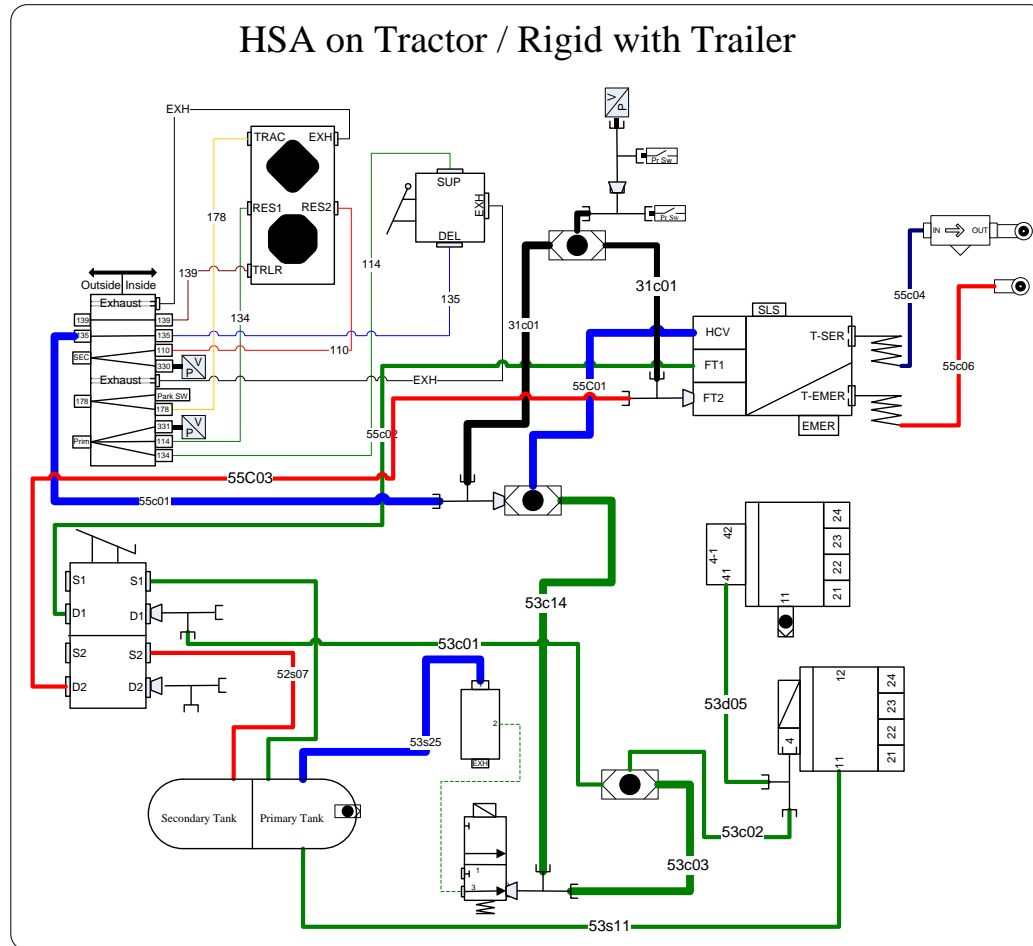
HSA on Tractor / Rigid with Trailer

EXH
TRAC
EXH
RES1
RES2
TRLR
178
139
134
114
110
135
SUP
DEL
EXH
V
P
Pr Sw
Pr Sw
31c01
31c01
55C01
55c02
55C03
55c01
HCV
FT1
FT2
SLS
T-SER
T-EMER
EMER
IN
OUT
55c04
55c06
Outside
Inside
Exhaust
139
139
135
135
SEC
110
330
V
P
Exhaust
EXH
178
Park SW
178
331
V
P
Prim
114
134
S1
S1
D1
D1
S2
S2
D2
D2
52s07
53c01
53c14
53s25
2
EXH
1
3
Secondary Tank
Primary Tank
53c02
53c03
53s11
53d05
4-1
42
41
11
24
23
22
21
12
24
23
22
21
4
11